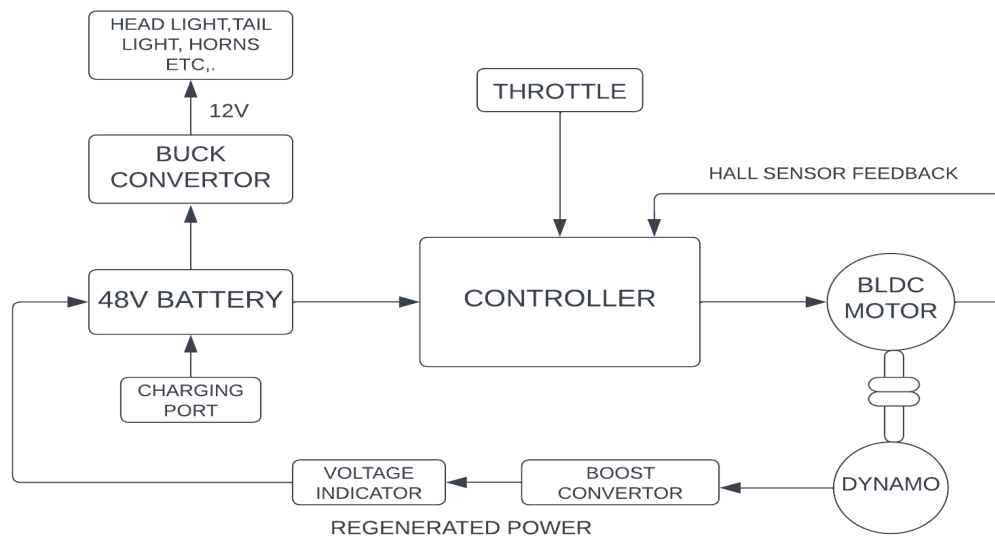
HEAD LIGHT,TAIL LIGHT, HORNS ETC,.

12V

BUCK CONVERTOR

THROTTLE

HALL SENSOR FEEDBACK

48V BATTERY

CONTROLLER

BLDC MOTOR

CHARGING PORT

VOLTAGE INDICATOR

BOOST CONVERTOR

DYNAMO

REGENERATED POWER